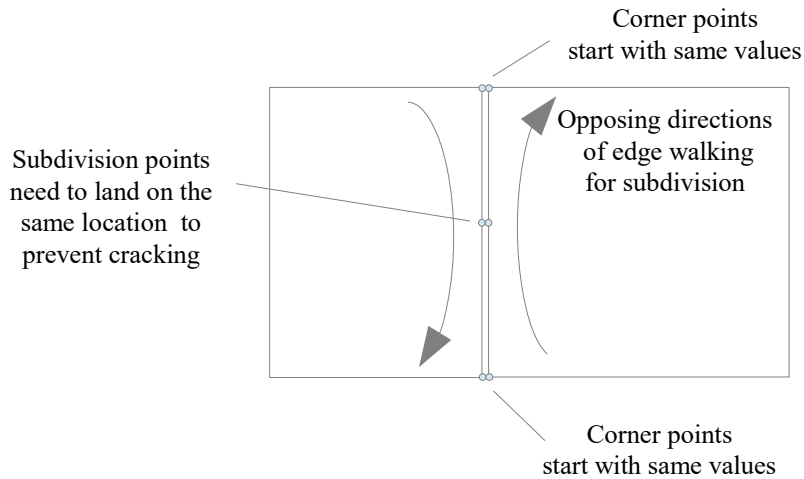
Corner points start with same values

Subdivision points need to land on the same location to prevent cracking

Opposing directions of edge walking for subdivision

Corner points start with same values